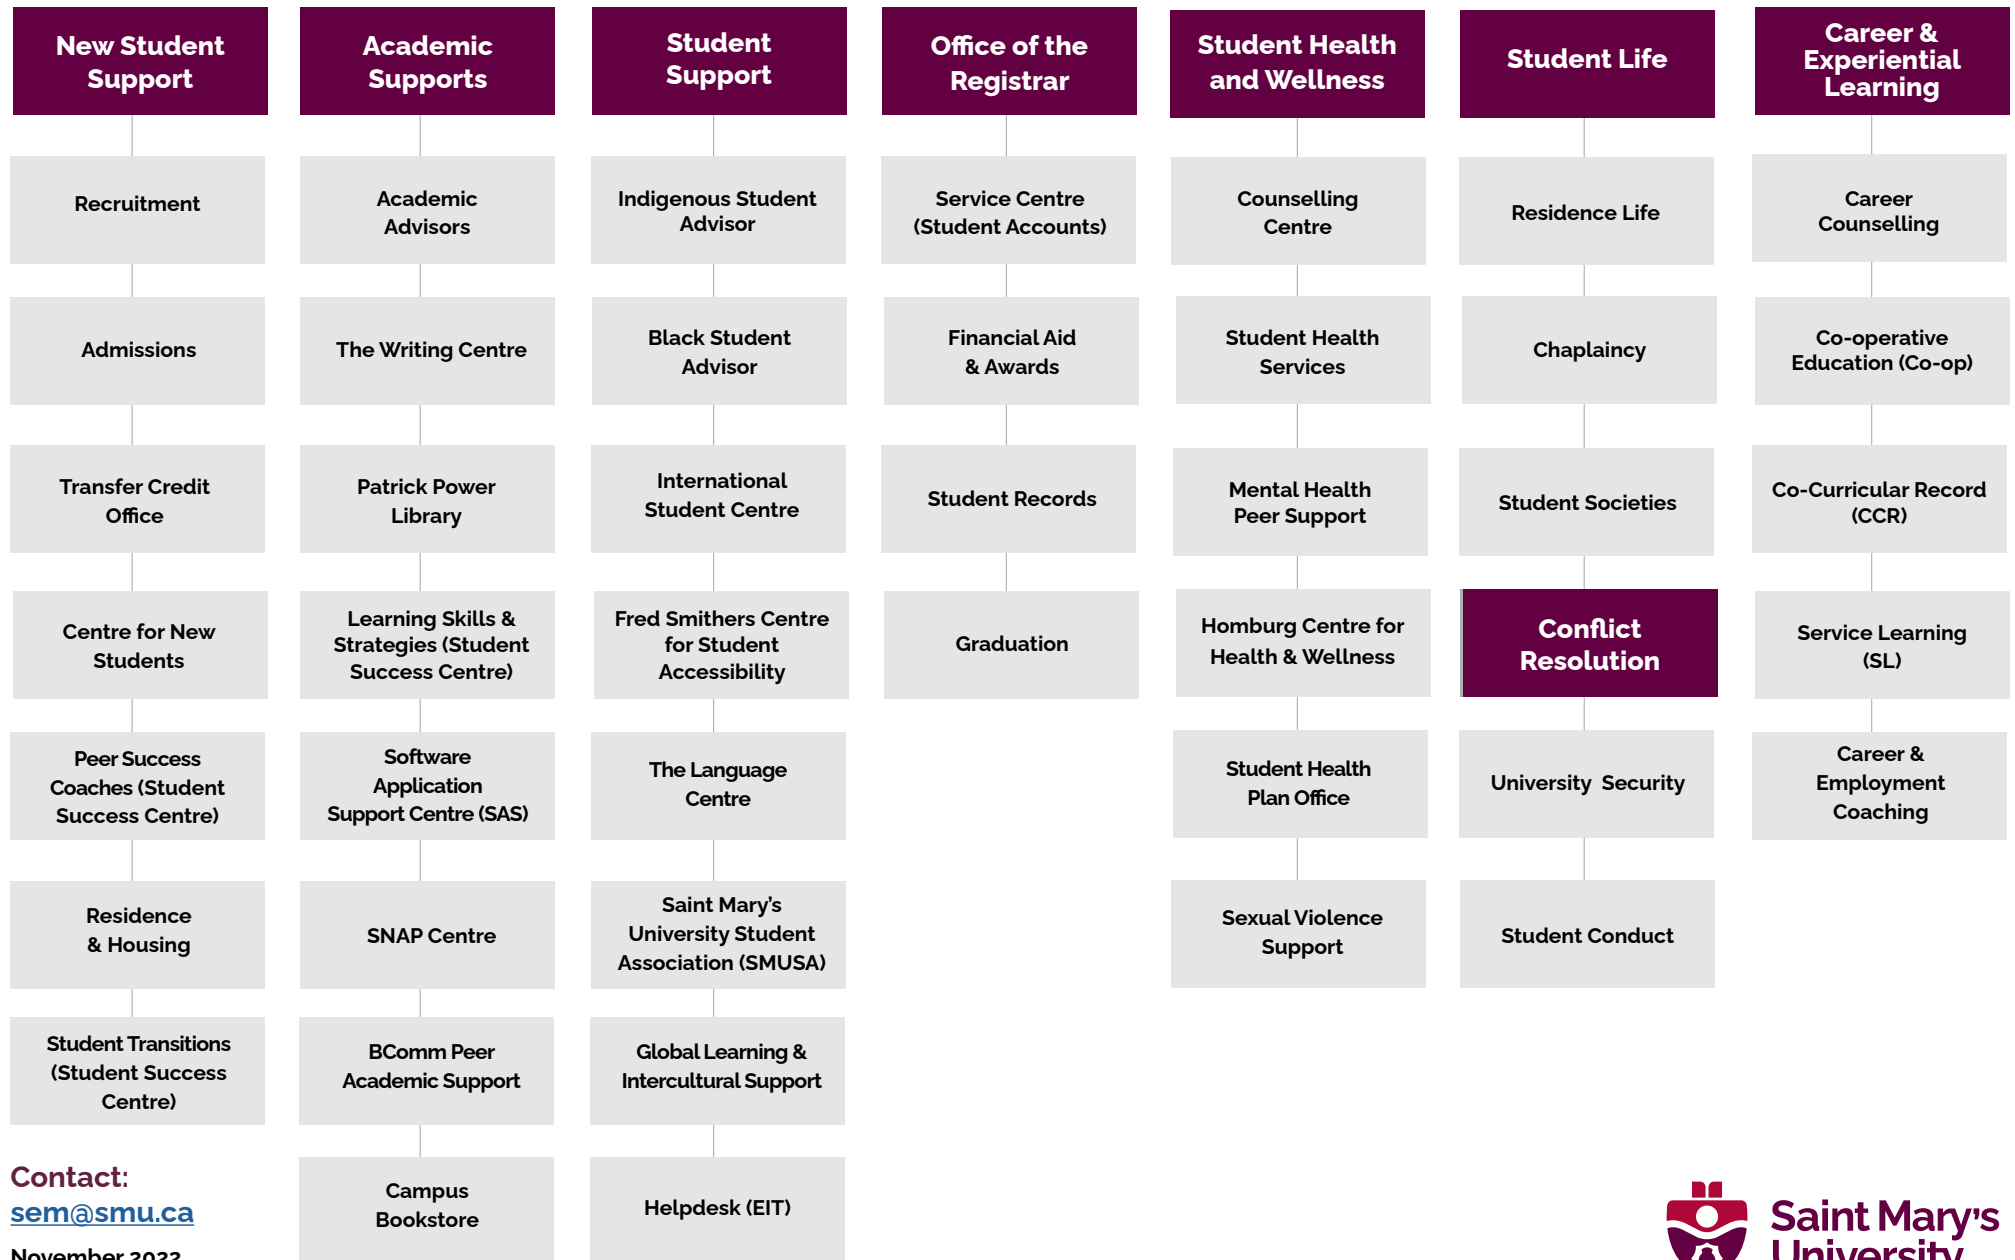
New Student Support

Recruitment

Admissions

Transfer Credit Office

Centre for New Students

Peer Success Coaches (Student Success Centre)

Residence & Housing

Student Transitions (Student Success Centre)

Academic Supports

Academic Advisors

The Writing Centre

Patrick Power Library

Learning Skills & Strategies (Student Success Centre)

Software Application Support Centre (SAS)

SNAP Centre

BComm Peer Academic Support

Campus Bookstore

Student Support

Indigenous Student Advisor

Black Student Advisor

International Student Centre

Fred Smithers Centre for Student Accessibility

The Language Centre

Saint Mary's University Student Association (SMUSA)

Global Learning & Intercultural Support

Helpdesk (EIT)

Office of the Registrar

Service Centre (Student Accounts)

Financial Aid & Awards

Student Records

Graduation

Student Health and Wellness

Counselling Centre

Student Health Services

Mental Health Peer Support

Homburg Centre for Health & Wellness

Student Health Plan Office

Sexual Violence Support

Student Life

Residence Life

Chaplaincy

Student Societies

Conflict Resolution

University Security

Student Conduct

Career & Experiential Learning

Career Counselling

Co-operative Education (Co-op)

Co-Curricular Record (CCR)

Service Learning (SL)

Career & Employment Coaching

Contact:
sem@smu.ca
November 2022

Saint Mary's University